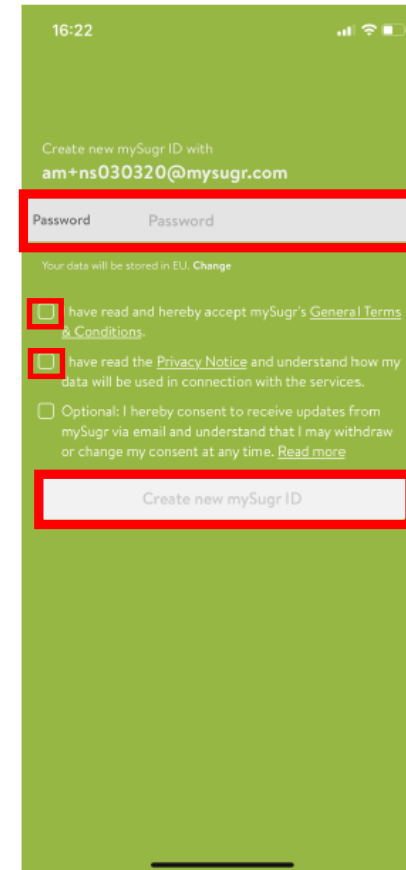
16:22

Create new mySugr ID with
am+ns030320@mysugr.com

Password Password

Your data will be stored in EU. Change

I have read and hereby accept mySugr's General Terms & Conditions.

I have read the Privacy Notice and understand how my data will be used in connection with the services.

Optional: I hereby consent to receive updates from mySugr via email and understand that I may withdraw or change my consent at any time. Read more

Create new mySugr ID